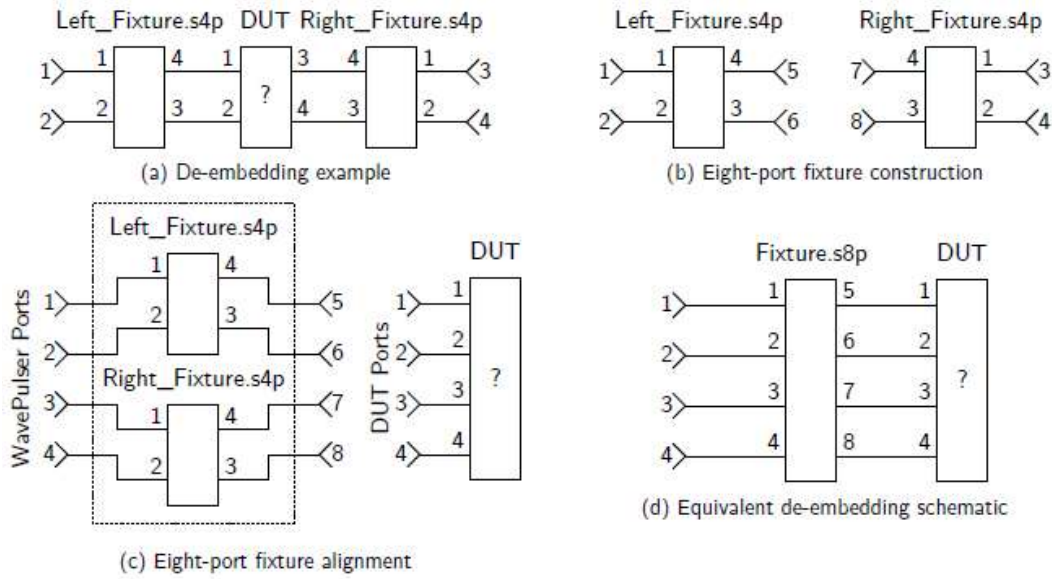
Left_Fixture.s4p DUT Right_Fixture.s4p

1 1 4 1 3 4 1 3

2 2 3 2 ? 4 3 2 4

(a) De-embedding example

Left_Fixture.s4p Right_Fixture.s4p

1 1 4 5 7 4 1 3

2 2 3 6 8 3 2 4

(b) Eight-port fixture construction

Left_Fixture.s4p

WavePulser Ports

1 1 4 5

2 2 3 6

Right_Fixture.s4p

3 1 4 7

4 2 3 8

(c) Eight-port fixture alignment

DUT

DUT Ports

1 1

2 2

3 3 ?

4 4

Fixture.s8p DUT

1 1 5 1

2 2 6 2

3 3 7 3 ?

4 4 8 4

(d) Equivalent de-embedding schematic